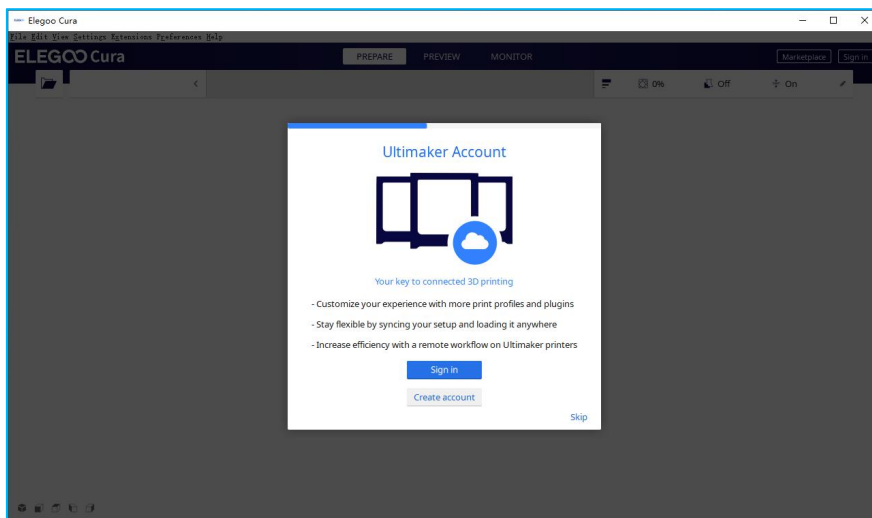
Elegoo Cura

File Edit View Settings Extensions Preferences Help

ELEGOO Cura

PREPARE PREVIEW MONITOR

Marketplace Sign in

0% Off On

Ultimaker Account

Your key to connected 3D printing

- Customize your experience with more print profiles and plugins

- Stay flexible by syncing your setup and loading it anywhere

- Increase efficiency with a remote workflow on Ultimaker printers

Sign in

Create account

Skip